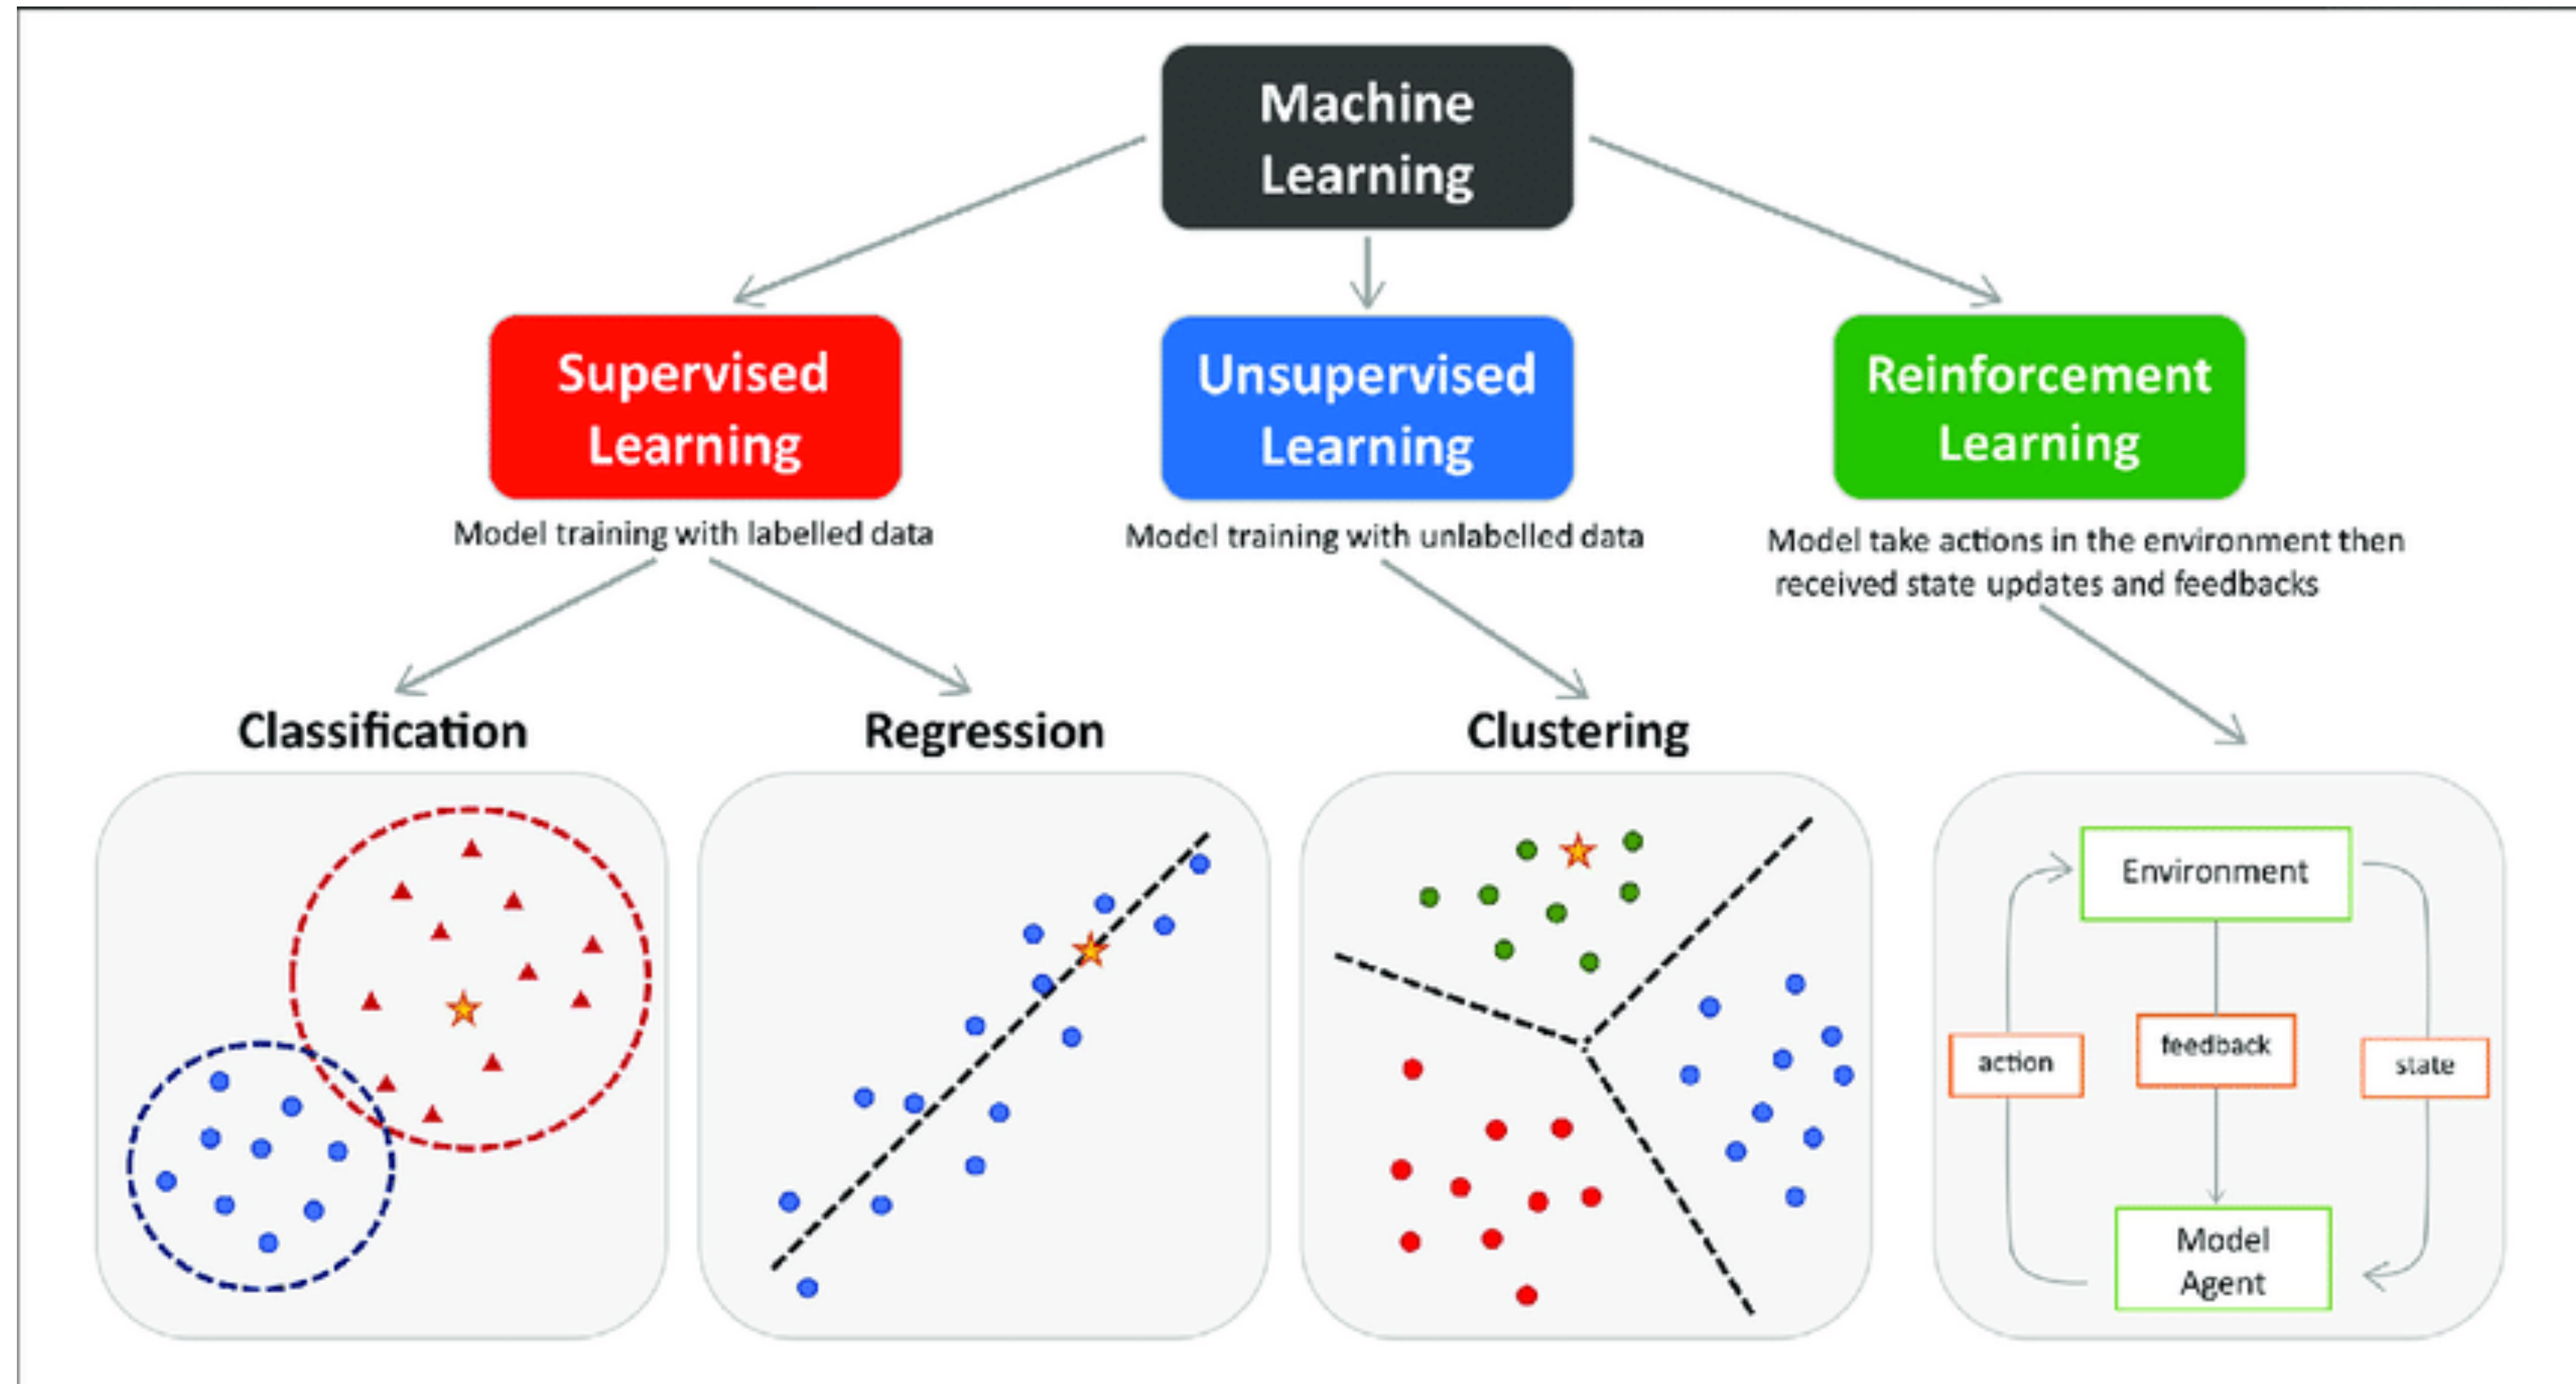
Machine Learning

Supervised Learning

Model training with labelled data

Unsupervised Learning

Model training with unlabelled data

Reinforcement Learning

Model take actions in the environment then received state updates and feedbacks

Classification

Regression

Clustering

Environment

action

feedback

state

Model Agent